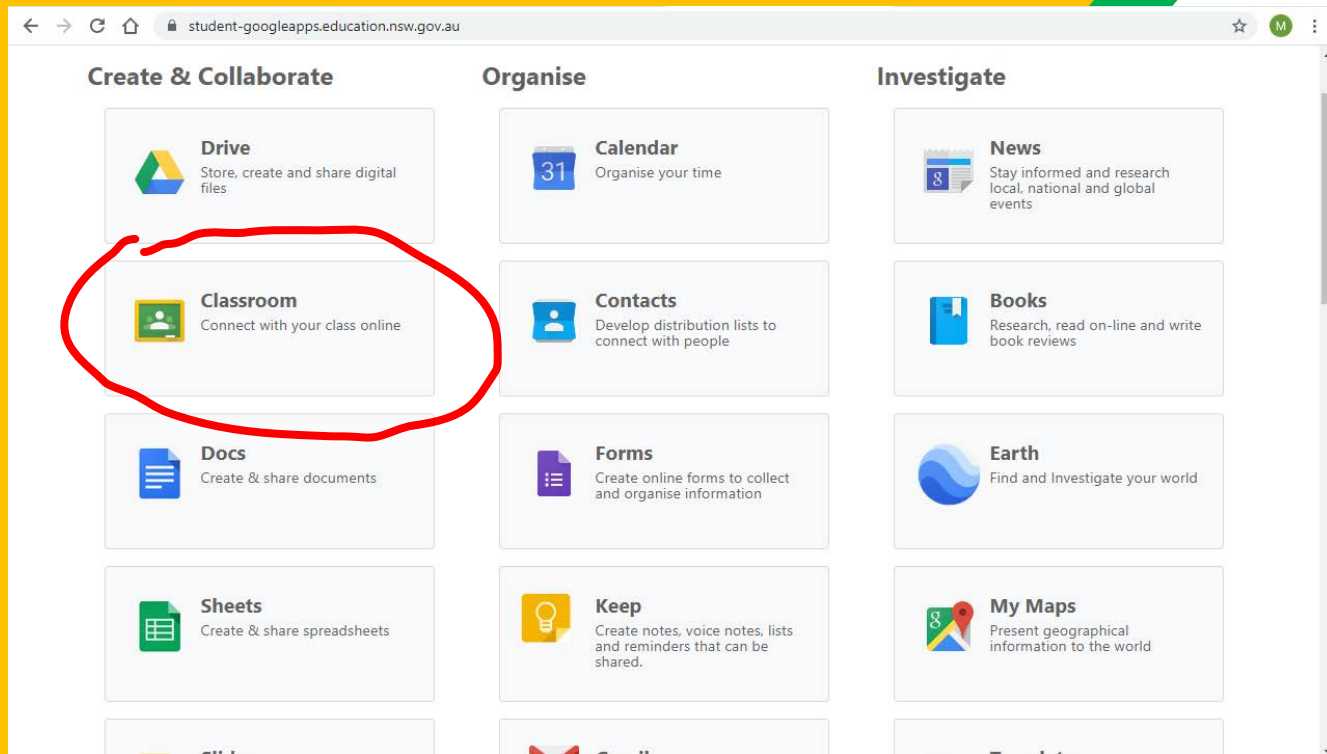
student-googleapps.education.nsw.gov.au

M

Create & Collaborate

Drive
Store, create and share digital files

Classroom
Connect with your class online

Docs
Create & share documents

Sheets
Create & share spreadsheets

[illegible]

Organise

31

Calendar
Organise your time

Contacts
Develop distribution lists to connect with people

Forms
Create online forms to collect and organise information

Keep
Create notes, voice notes, lists and reminders that can be shared.

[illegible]

Investigate

News
Stay informed and research local, national and global events

Books
Research, read on-line and write book reviews

Earth
Find and Investigate your world

My Maps
Present geographical information to the world

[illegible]